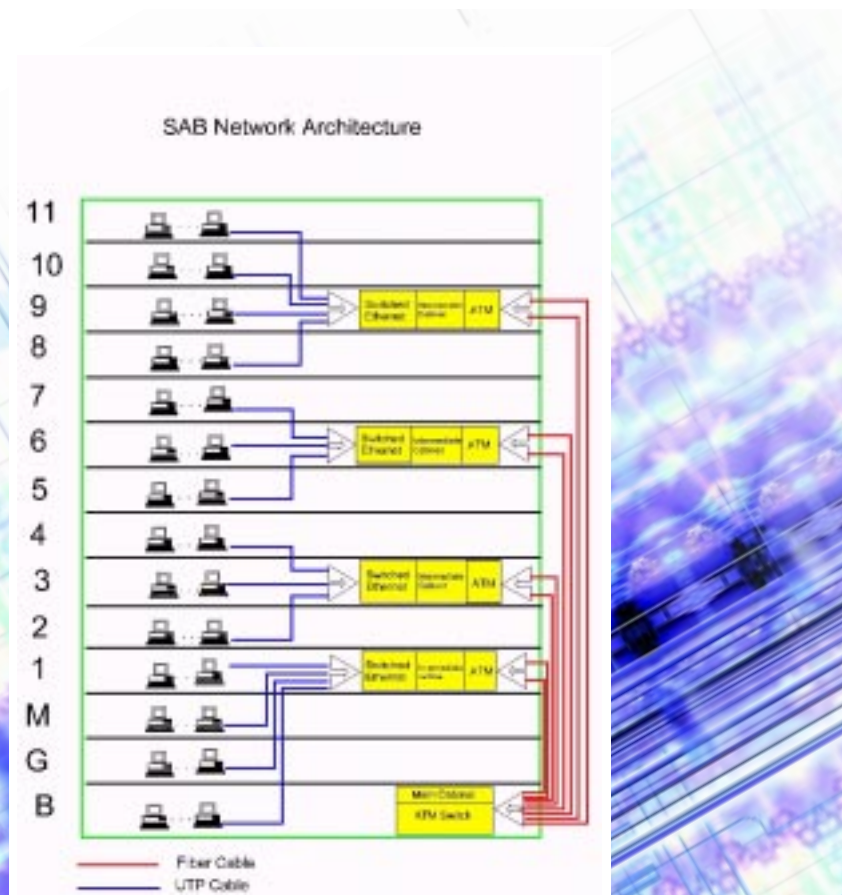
SAB Network Architecture

11

10

9

8

7

6

5

4

3

2

1

M

G

B

Switched Ethernet

Intermediate Cabinet

ATM

Switched Ethernet

Intermediate Cabinet

ATM

Switched Ethernet

Intermediate Cabinet

ATM

Switched Ethernet

Intermediate Cabinet

ATM

Main Cabinet

ATM Switch

Fiber Cable

UTP Cable